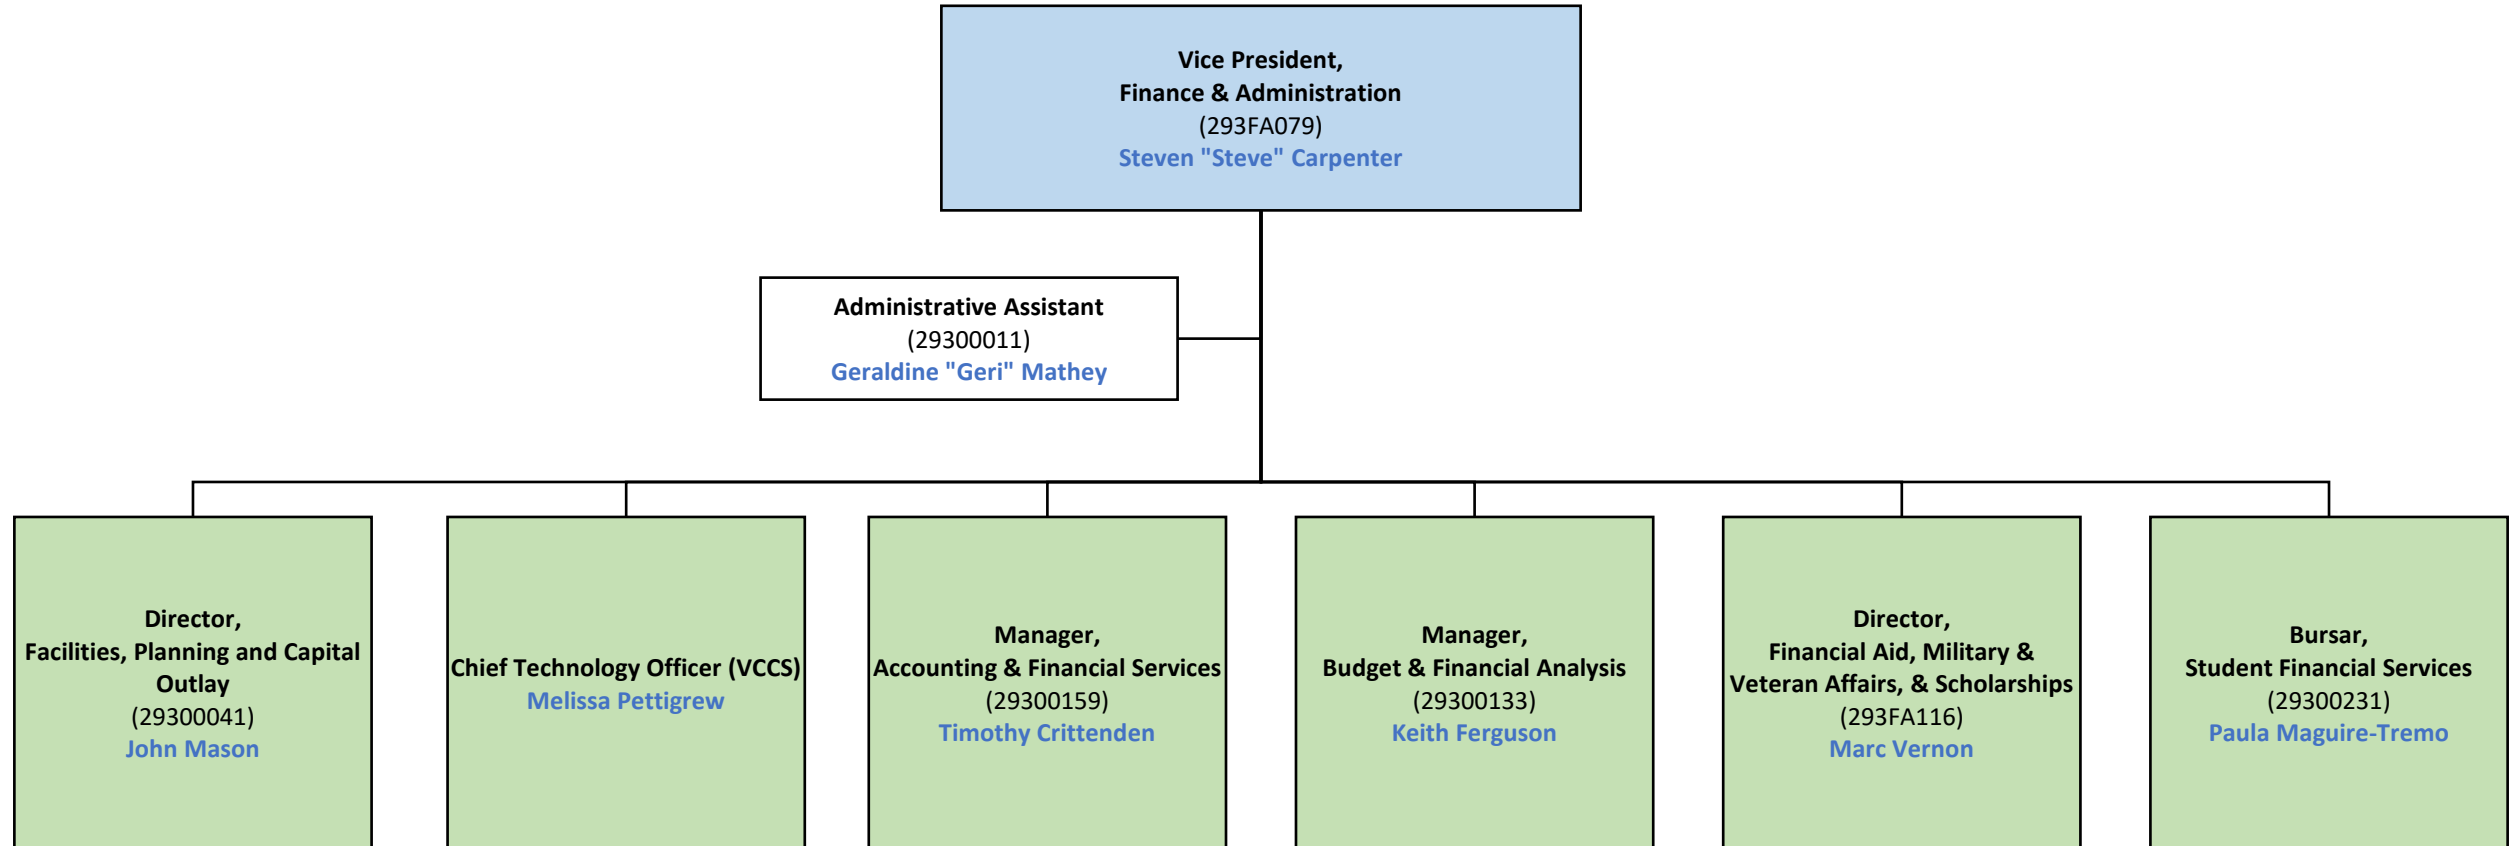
Vice President,
Finance & Administration
(293FA079)
Steven "Steve" Carpenter

Administrative Assistant
(29300011)
Geraldine "Geri" Mathey

Director,
Facilities, Planning and Capital Outlay
(29300041)
John Mason

Chief Technology Officer (VCCS)
Melissa Pettigrew

Manager,
Accounting & Financial Services
(29300159)
Timothy Crittenden

Manager,
Budget & Financial Analysis
(29300133)
Keith Ferguson

Director,
Financial Aid, Military & Veteran Affairs, & Scholarships
(293FA116)
Marc Vernon

Bursar,
Student Financial Services
(29300231)
Paula Maguire-Tremo